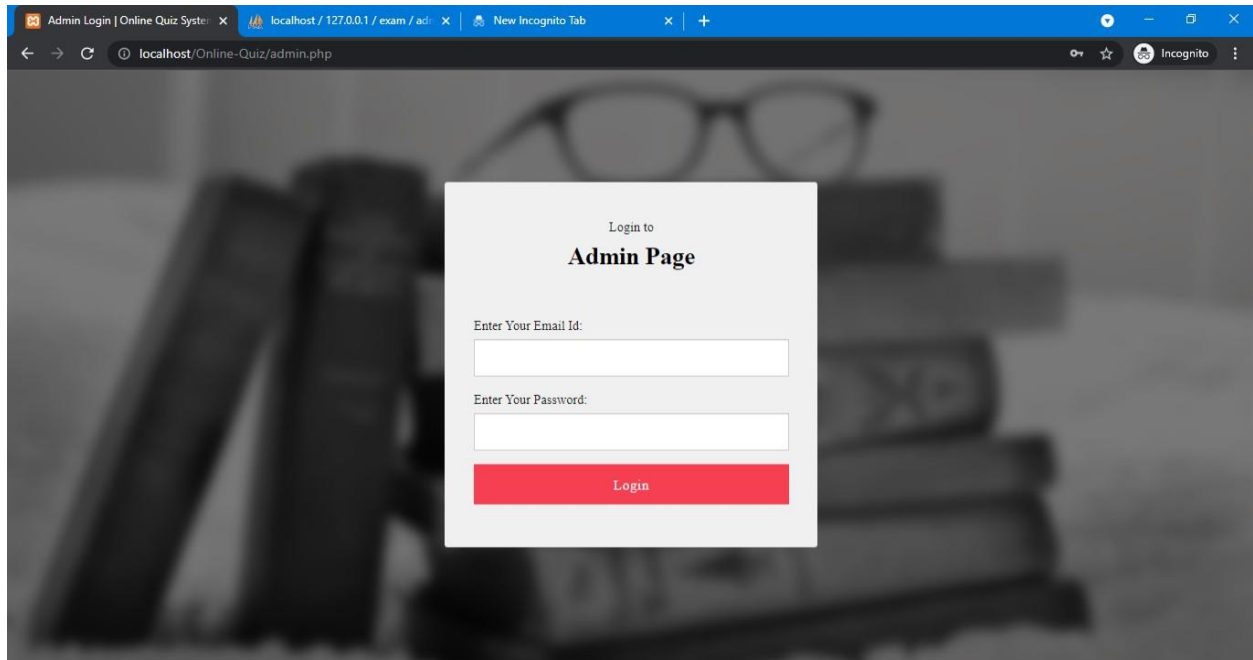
Admin Login | Online Quiz Syster ×
localhost / 127.0.0.1 / exam / adr ×
New Incognito Tab ×
+

localhost/Online-Quiz/admin.php
Incognito

Login to
Admin Page

Enter Your Email Id:

Enter Your Password:

Login